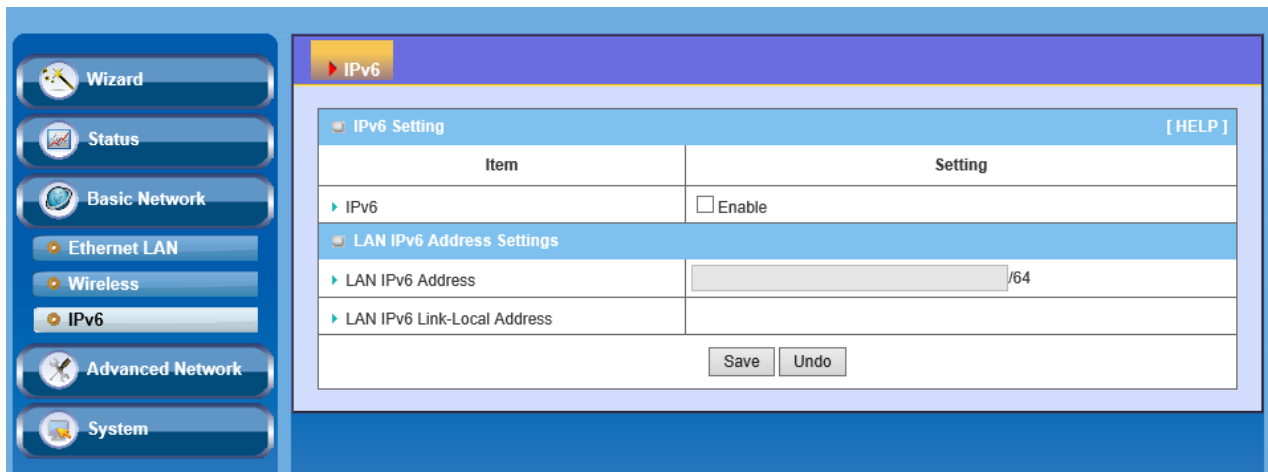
Wizard
Status
Basic Network
Ethernet LAN
Wireless
IPv6
Advanced Network
System

IPv6

IPv6 Setting [ HELP ]

| Item | Setting |
|---|---|
| IPv6 | ☐ Enable |
| LAN IPv6 Address Settings | |
| LAN IPv6 Address | /64 |
| LAN IPv6 Link-Local Address | |

Save Undo